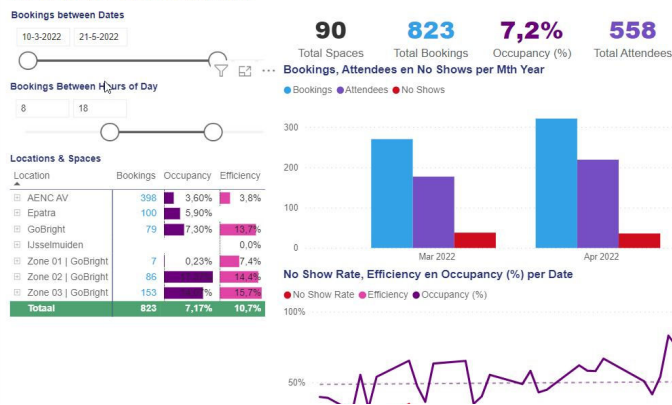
Bookings between Dates

10-3-2022 21-5-2022

Bookings Between Hours of Day

8 18

Locations & Spaces

| Location | Bookings | Occupancy | Efficiency |
|---|---|---|---|
| AENC AV | 398 | 3,60% | 3,8% |
| Epatra | 100 | 5,90% | |
| GoBright | 79 | 7,30% | 13,7% |
| IJsselmuiden | | | 0,0% |
| Zone 01 \| GoBright | 7 | 0,23% | 7,4% |
| Zone 02 \| GoBright | 86 | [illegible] | 14,4% |
| Zone 03 \| GoBright | 153 | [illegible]% | 15,7% |
| Totaal | 823 | 7,17% | 10,7% |

90
Total Spaces

823
Total Bookings

7,2%
Occupancy (%)

558
Total Attendees

Bookings, Attendees en No Shows per Mth Year

Bookings Attendees No Shows

300
200
100
0

Mar 2022
Apr 2022

No Show Rate, Efficiency en Occupancy (%) per Date

No Show Rate Efficiency Occupancy (%)

100%
50%